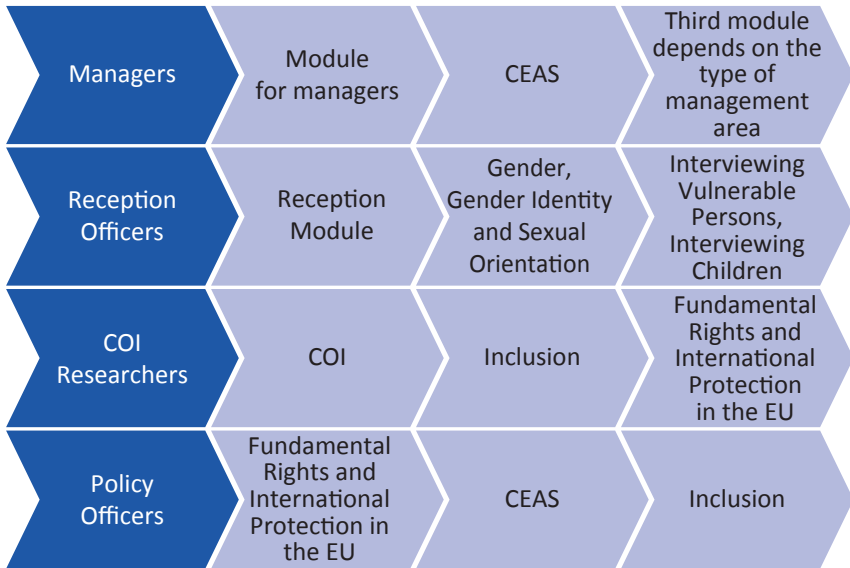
Managers

Module for managers

CEAS

Third module depends on the type of management area

Reception Officers

Reception Module

Gender, Gender Identity and Sexual Orientation

Interviewing Vulnerable Persons, Interviewing Children

COI Researchers

COI

Inclusion

Fundamental Rights and International Protection in the EU

Policy Officers

Fundamental Rights and International Protection in the EU

CEAS

Inclusion